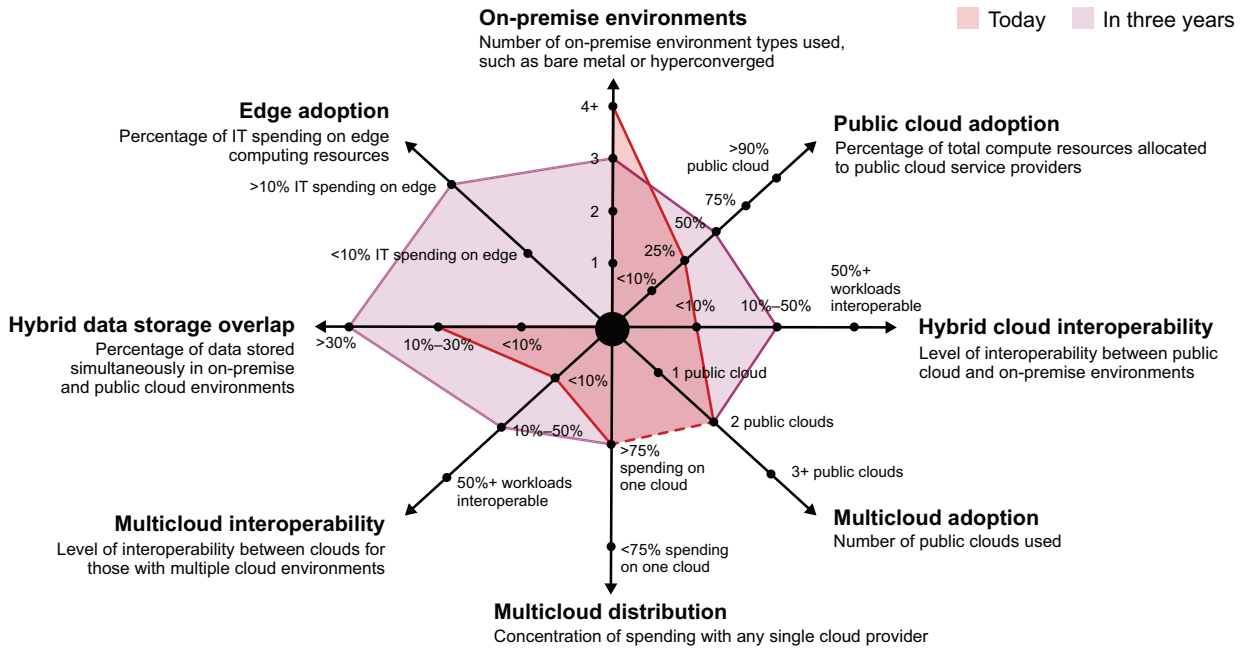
Today In three years

On-premise environments
Number of on-premise environment types used, such as bare metal or hyperconverged

4+
3
2
1

Public cloud adoption
Percentage of total compute resources allocated to public cloud service providers

>90% public cloud
75%
50%
25%
<10%

Edge adoption
Percentage of IT spending on edge computing resources

>10% IT spending on edge
<10% IT spending on edge

50%+ workloads interoperable
10%–50%
<10%

Hybrid cloud interoperability
Level of interoperability between public cloud and on-premise environments

Hybrid data storage overlap
Percentage of data stored simultaneously in on-premise and public cloud environments

>30%
10%–30%
<10%

<10%
1 public cloud
2 public clouds
3+ public clouds

Multicloud adoption
Number of public clouds used

10%–50%
50%+ workloads interoperable

>75% spending on one cloud
<75% spending on one cloud

Multicloud interoperability
Level of interoperability between clouds for those with multiple cloud environments

Multicloud distribution
Concentration of spending with any single cloud provider